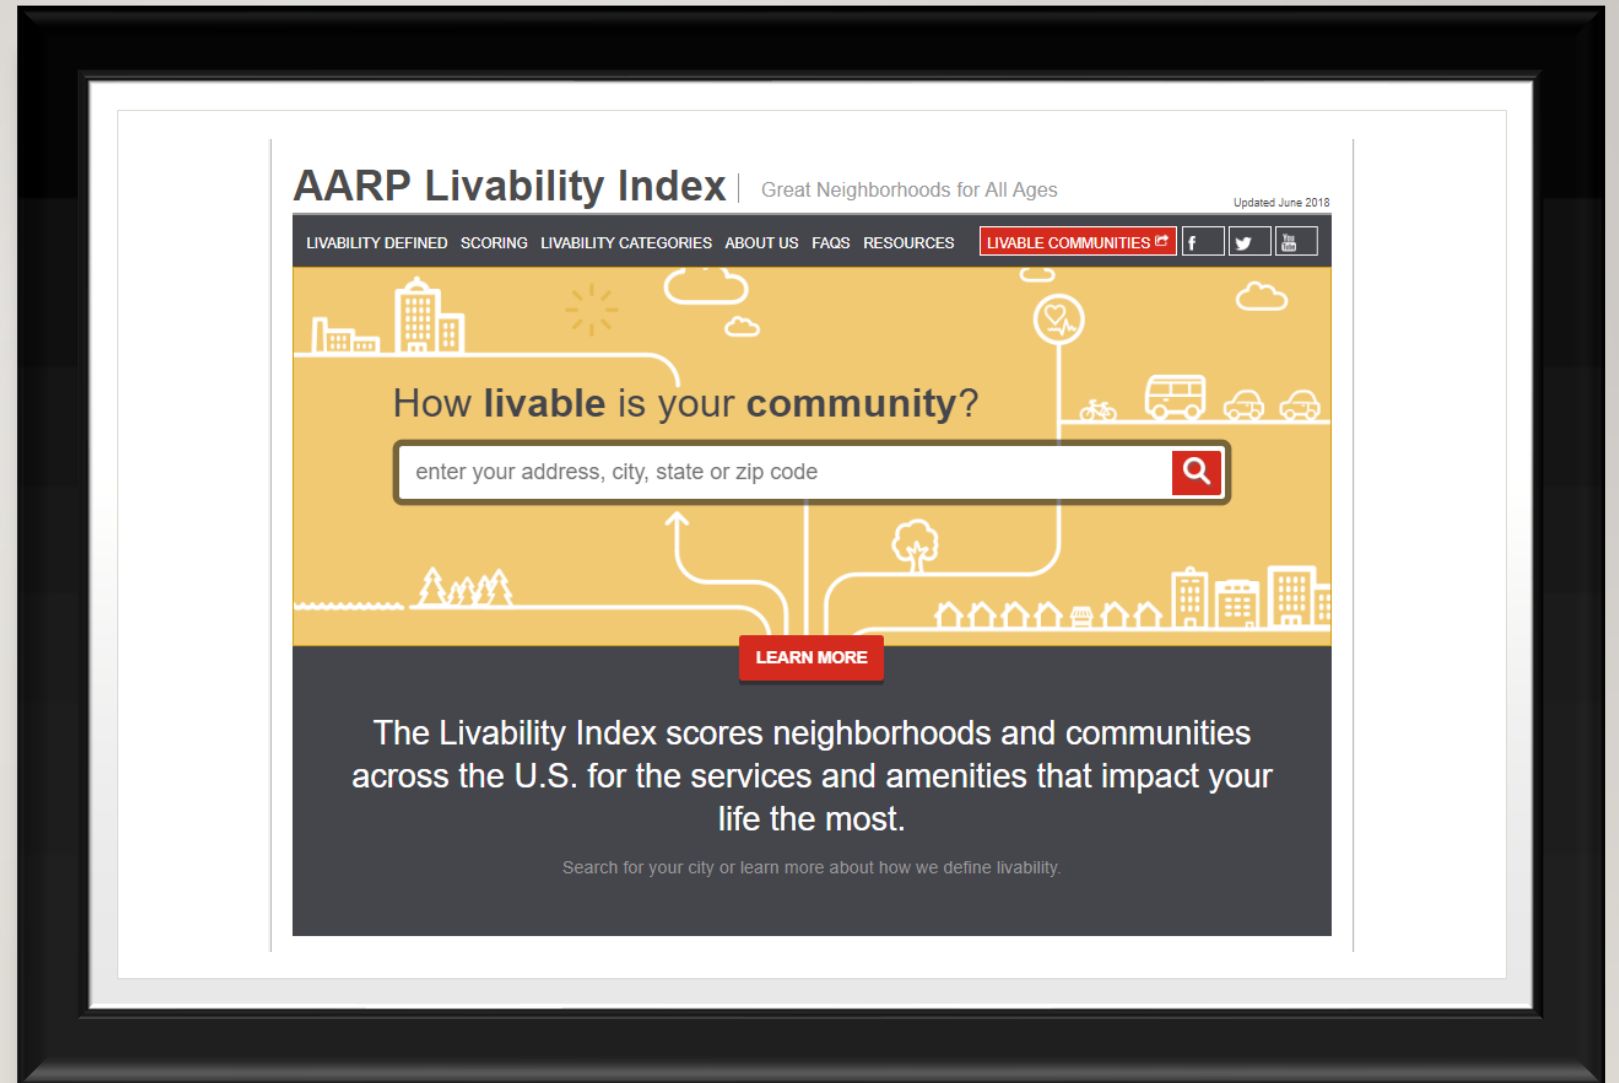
AARP Livability Index | Great Neighborhoods for All Ages

Updated June 2018

LIVABILITY DEFINED SCORING LIVABILITY CATEGORIES ABOUT US FAQS RESOURCES LIVABLE COMMUNITIES f

How livable is your community?

enter your address, city, state or zip code

LEARN MORE

The Livability Index scores neighborhoods and communities across the U.S. for the services and amenities that impact your life the most.

Search for your city or learn more about how we define livability.